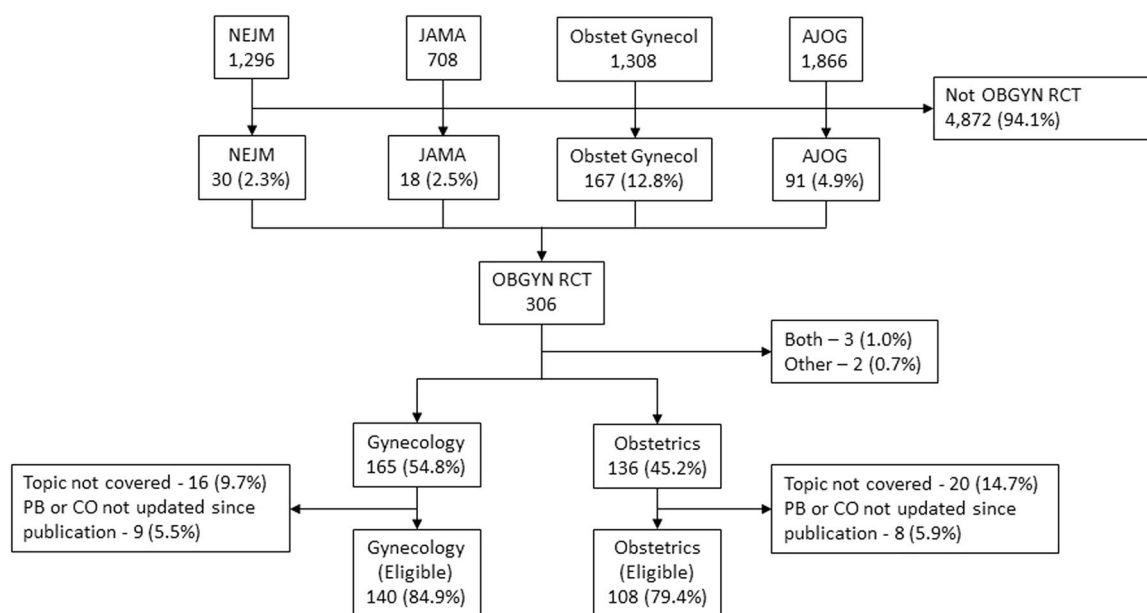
NEJM
1,296

JAMA
708

Obstet Gynecol
1,308

AJOG
1,866

Not OBGYN RCT
4,872 (94.1%)

NEJM
30 (2.3%)

JAMA
18 (2.5%)

Obstet Gynecol
167 (12.8%)

AJOG
91 (4.9%)

OBGYN RCT
306

Both – 3 (1.0%)
Other – 2 (0.7%)

Gynecology
165 (54.8%)

Obstetrics
136 (45.2%)

Topic not covered - 16 (9.7%)
PB or CO not updated since publication - 9 (5.5%)

Topic not covered - 20 (14.7%)
PB or CO not updated since publication - 8 (5.9%)

Gynecology
(Eligible)
140 (84.9%)

Obstetrics
(Eligible)
108 (79.4%)